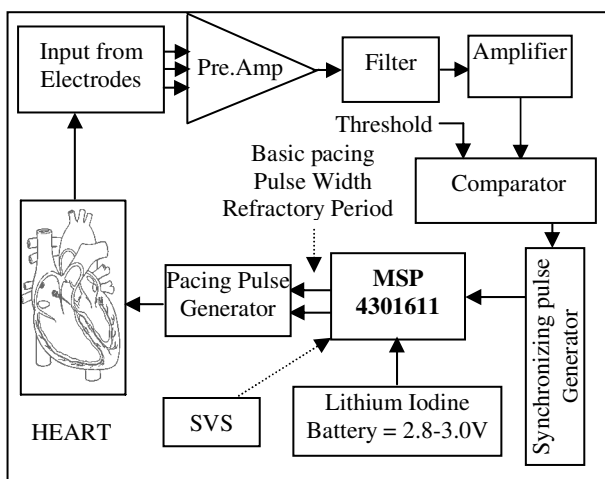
Input from Electrodes

Pre.Amp

Filter

Amplifier

Threshold

Comparator

Basic pacing
Pulse Width
Refractory Period

Pacing Pulse Generator

MSP 4301611

Synchronizing pulse Generator

SVS

Lithium Iodine Battery = 2.8-3.0V

HEART